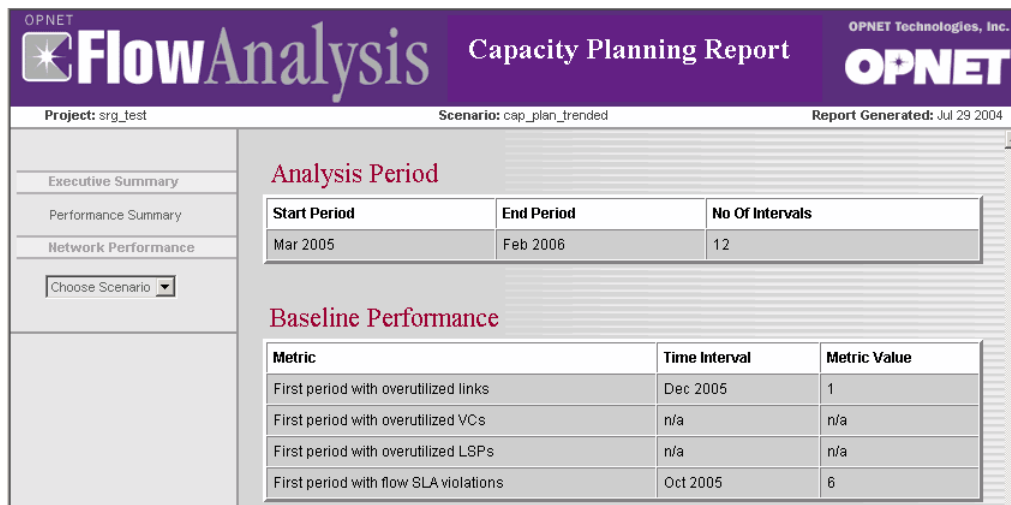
OPNET FlowAnalysis

Capacity Planning Report

OPNET Technologies, Inc.
OPNET

Project: srg_test
Scenario: cap_plan_trended
Report Generated: Jul 29 2004

Executive Summary
Performance Summary
Network Performance
Choose Scenario

Analysis Period

| Start Period | End Period | No Of Intervals |
|---|---|---|
| Mar 2005 | Feb 2006 | 12 |

Baseline Performance

| Metric | Time Interval | Metric Value |
|---|---|---|
| First period with overutilized links | Dec 2005 | 1 |
| First period with overutilized VCs | n/a | n/a |
| First period with overutilized LSPs | n/a | n/a |
| First period with flow SLA violations | Oct 2005 | 6 |